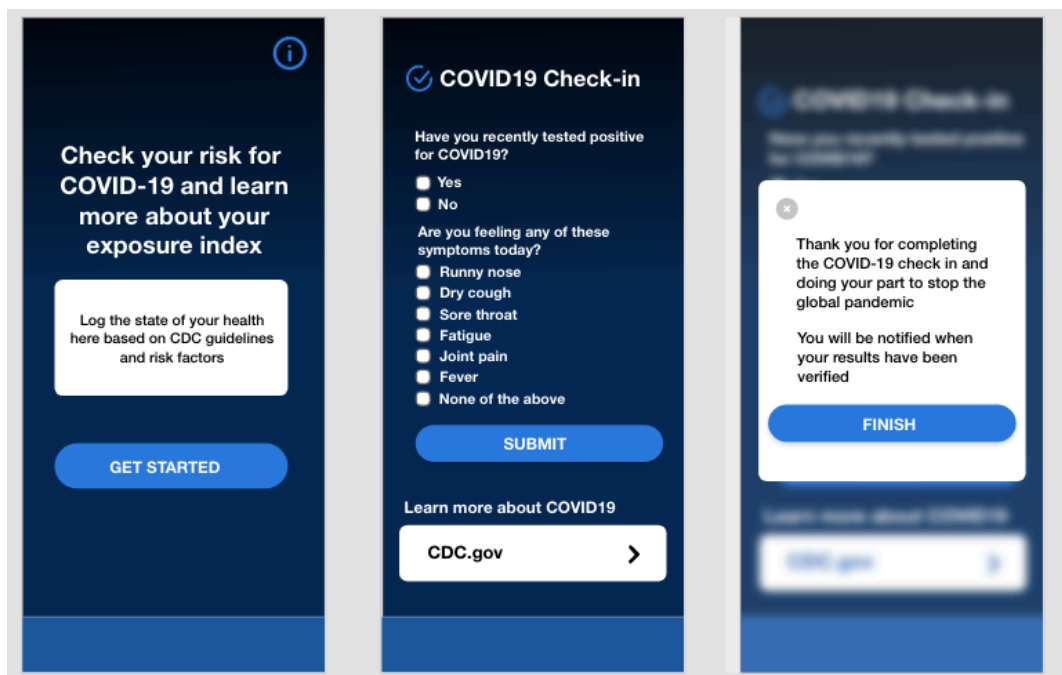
Check your risk for COVID-19 and learn more about your exposure index

Log the state of your health here based on CDC guidelines and risk factors

GET STARTED

COVID19 Check-in

Have you recently tested positive for COVID19?

Yes

No

Are you feeling any of these symptoms today?

Runny nose

Dry cough

Sore throat

Fatigue

Joint pain

Fever

None of the above

SUBMIT

Learn more about COVID19

CDC.gov

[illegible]

Thank you for completing the COVID-19 check in and doing your part to stop the global pandemic

You will be notified when your results have been verified

FINISH

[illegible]